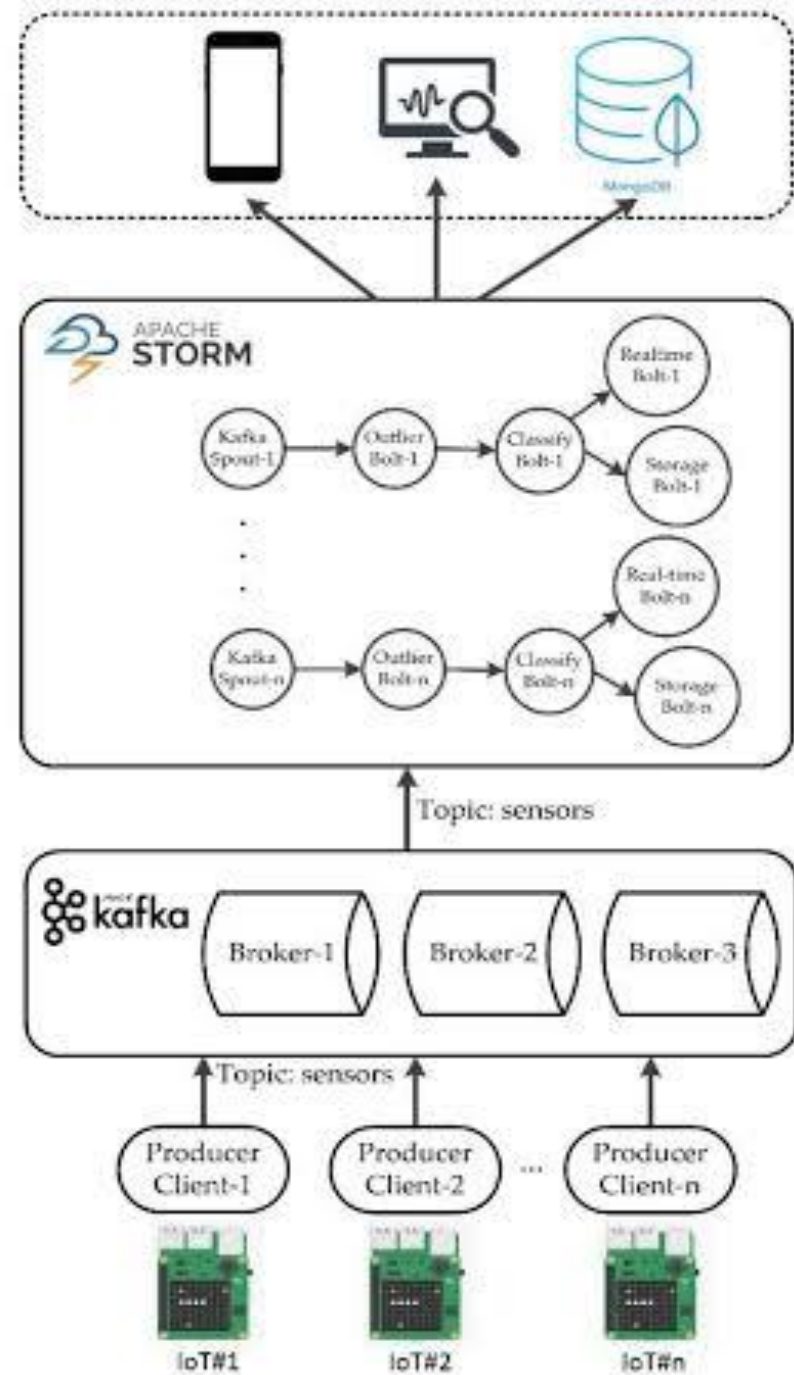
MongoDB

APACHE STORM

Kafka Spout-1
Outlier Bolt-1
Classify Bolt-1
Realtime Bolt-1
Storage Bolt-1

Kafka Spout-n
Outlier Bolt-n
Classify Bolt-n
Real-time Bolt-n
Storage Bolt-n

Topic: sensors

kafka

Broker-1
Broker-2
Broker-3

Topic: sensors

Producer Client-1
Producer Client-2
...
Producer Client-n

IoT#1
IoT#2
IoT#n